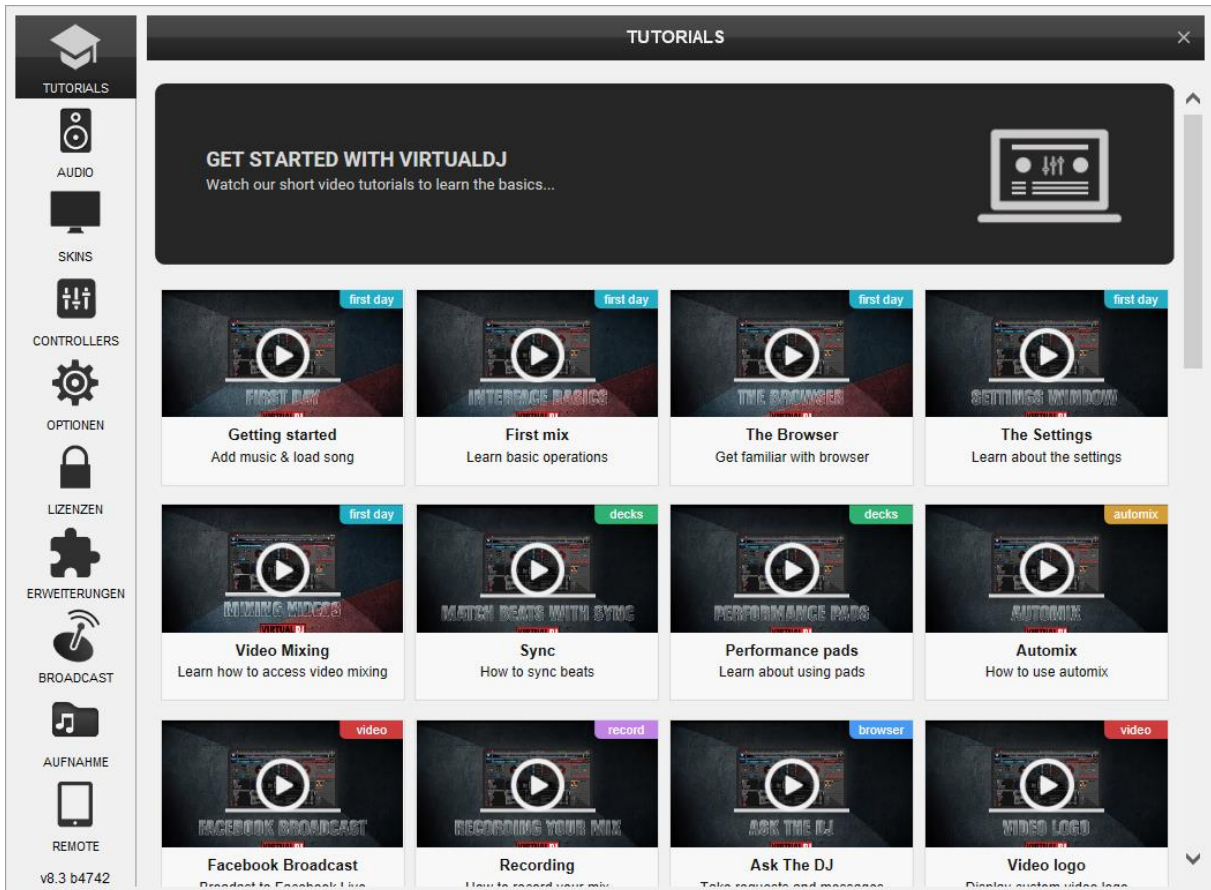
TUTORIALS
AUDIO
SKINS
CONTROLLERS
OPTIONEN
LIZENZEN
ERWEITERUNGEN
BROADCAST
AUFNAHME
REMOTE
v8.3 b4742

TUTORIALS

GET STARTED WITH VIRTUALDJ
Watch our short video tutorials to learn the basics...

first day
FIRST DAY
Getting started
Add music & load song

first day
INTERFACE BASICS
First mix
Learn basic operations

first day
THE BROWSER
The Browser
Get familiar with browser

first day
SETTINGS WINDOW
The Settings
Learn about the settings

first day
MIXING VIDEOS
Video Mixing
Learn how to access video mixing

decks
MATCH BEATS WITH SYNC
Sync
How to sync beats

decks
PERFORMANCE PADS
Performance pads
Learn about using pads

automix
AUTOMIX
Automix
How to use automix

video
FACEBOOK BROADCAST
Facebook Broadcast
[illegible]

record
RECORDING YOUR MIX
Recording
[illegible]

browser
ASK THE DJ
Ask The DJ
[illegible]

video
VIDEO LOGO
Video logo
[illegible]